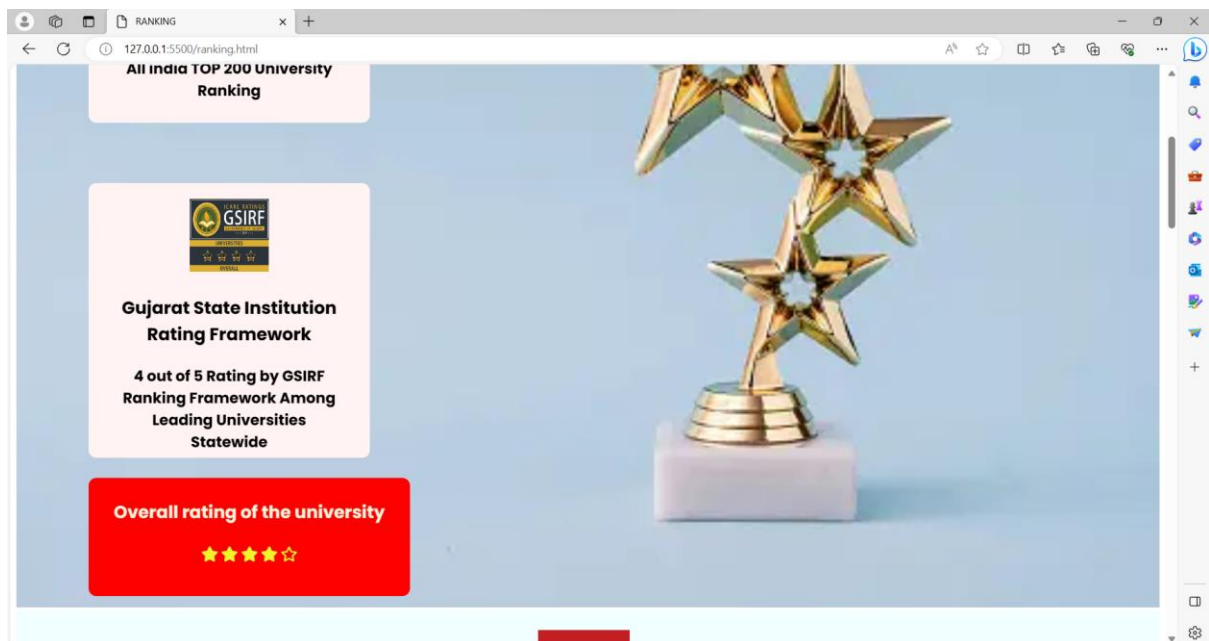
RANKING

127.0.0.1:5500/ranking.html

All india TOP 200 University Ranking

GSIRF

UNIVERSITIES

OVERALL

Gujarat State Institution Rating Framework

4 out of 5 Rating by GSIRF Ranking Framework Among Leading Universities Statewide

Overall rating of the university

★★★★☆